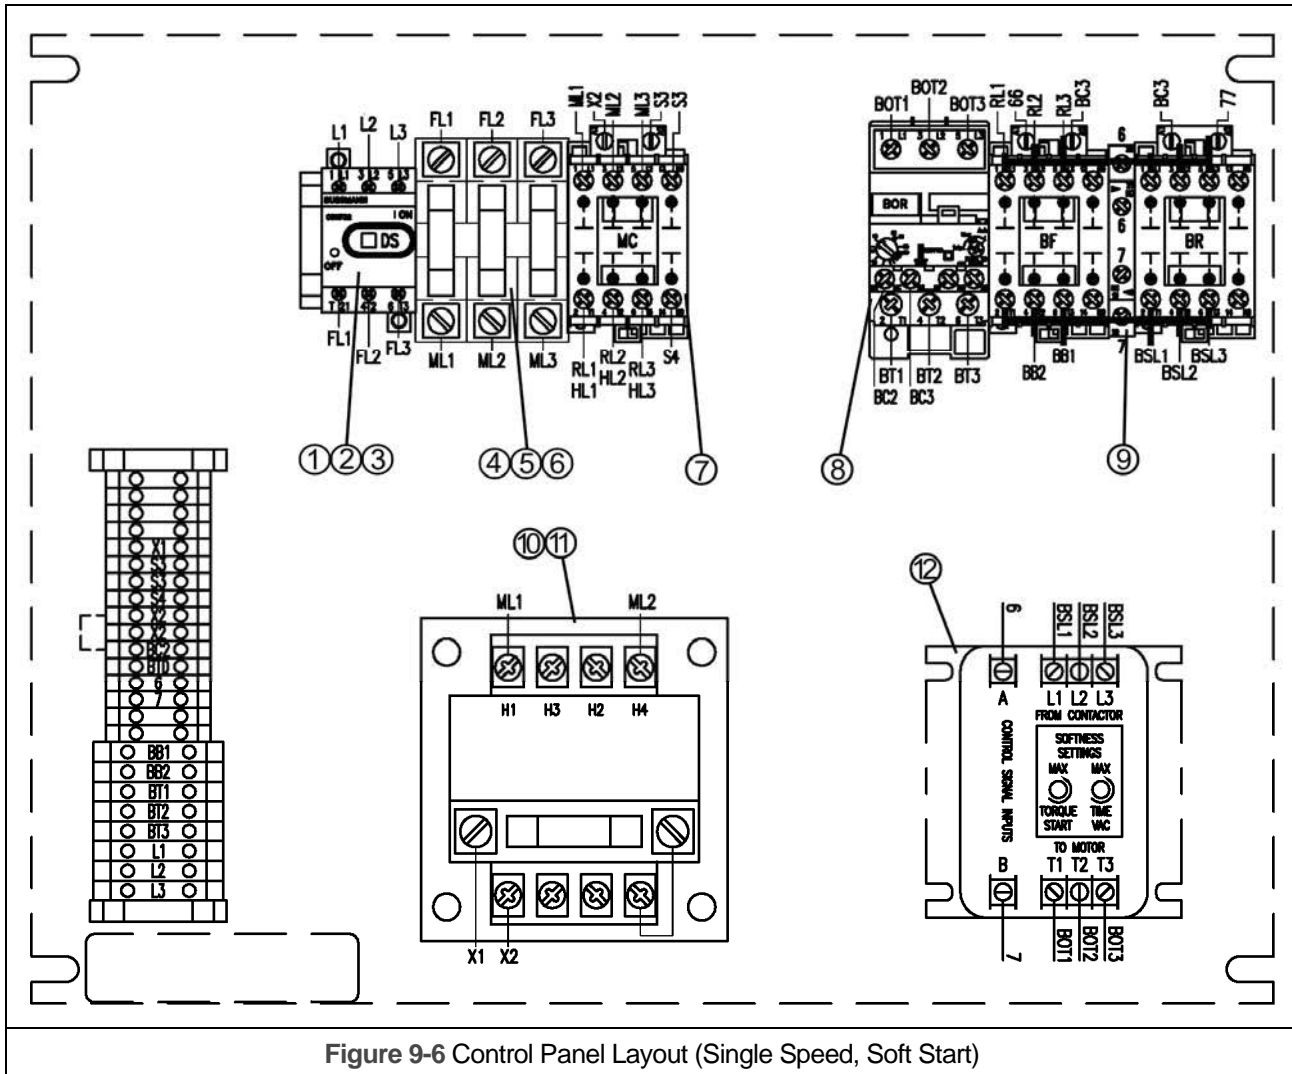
L1 L2 L3
FL1 FL2 FL3
ML1 X2 ML2 ML3 S3 S3
DS
OFF
I ON
FL1 FL2 FL3
ML1 ML2 ML3
MC
RL1 HL1 RL2 HL2 RL3 HL3 S4
①②③ ④⑤⑥ ⑦

BOT1 BOT2 BOT3 RL1 66 RL2 RL3 BC3 BC3 77
6
BOR
BF BR
6
7
BT1 BC2 BT2 BC3 BT3
BB2 BB1
7
BSL1 BSL2 BSL3
⑧ ⑨

X1
S3
S3
S4
X2
66
BC2
BTD
6
7
BB1
BB2
BT1
BT2
BT3
L1
L2
L3

⑩⑪
ML1 ML2
H1 H3 H2 H4
X1 X2

⑫
6
BSL1 BSL2 BSL3
A
L1 L2 L3
FROM CONTACTOR
CONTROL SIGNAL INPUTS
SOFTNESS SETTINGS
MAX MAX
TORQUE START
TIME VAC
TO MOTOR
B
T1 T2 T3
7
BOT1 BOT2 BOT3

Figure 9-6 Control Panel Layout (Single Speed, Soft Start)